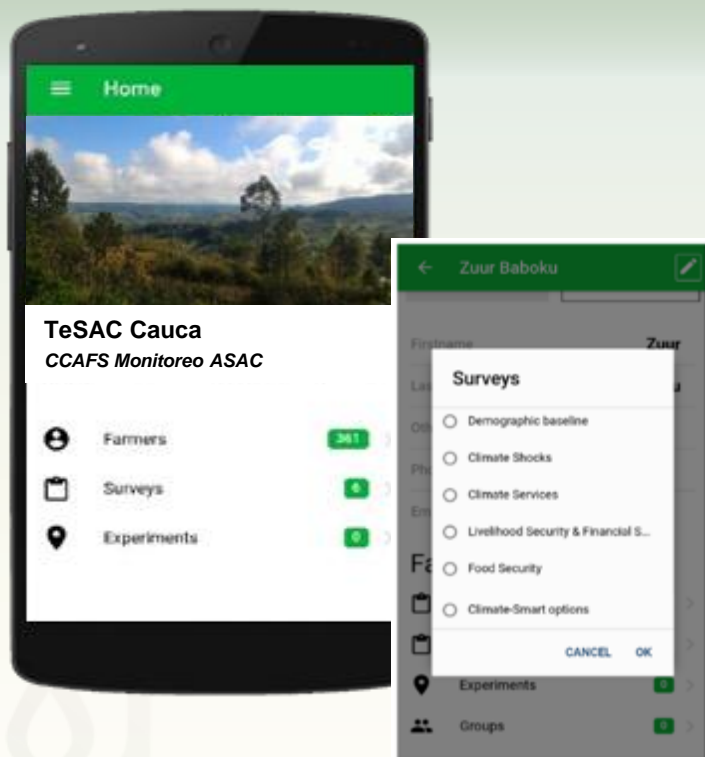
Home

TeSAC Cauca
CCAFS Monitoreo ASAC

Farmers 361

Surveys 6

Experiments 0

Zuur Baboku

Firstname Zuur

La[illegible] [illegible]u

Oth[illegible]

Pho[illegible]

Em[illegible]

Fa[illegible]

Surveys

Demographic baseline

Climate Shocks

Climate Services

Livelihood Security & Financial S...

Food Security

Climate-Smart options

CANCEL OK

Experiments 0

Groups 0